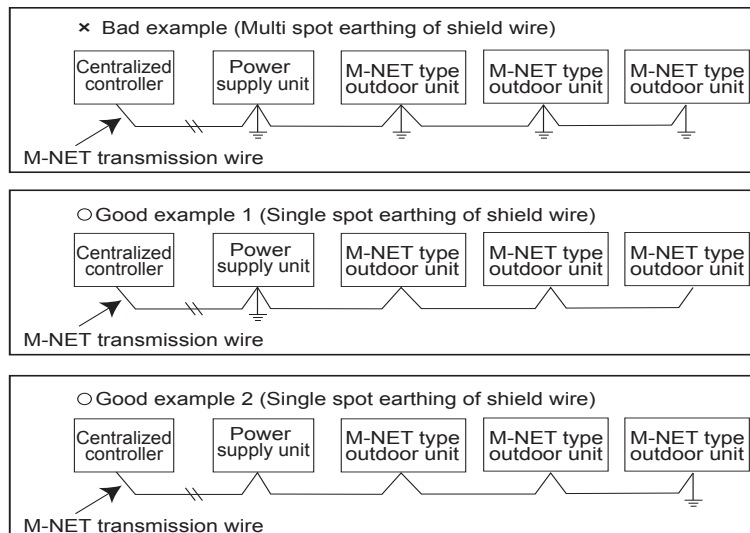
× Bad example (Multi spot earthing of shield wire)

Centralized controller

Power supply unit

M-NET type outdoor unit

M-NET type outdoor unit

M-NET type outdoor unit

M-NET transmission wire

○Good example 1 (Single spot earthing of shield wire)

Centralized controller

Power supply unit

M-NET type outdoor unit

M-NET type outdoor unit

M-NET type outdoor unit

M-NET transmission wire

○Good example 2 (Single spot earthing of shield wire)

Centralized controller

Power supply unit

M-NET type outdoor unit

M-NET type outdoor unit

M-NET type outdoor unit

M-NET transmission wire